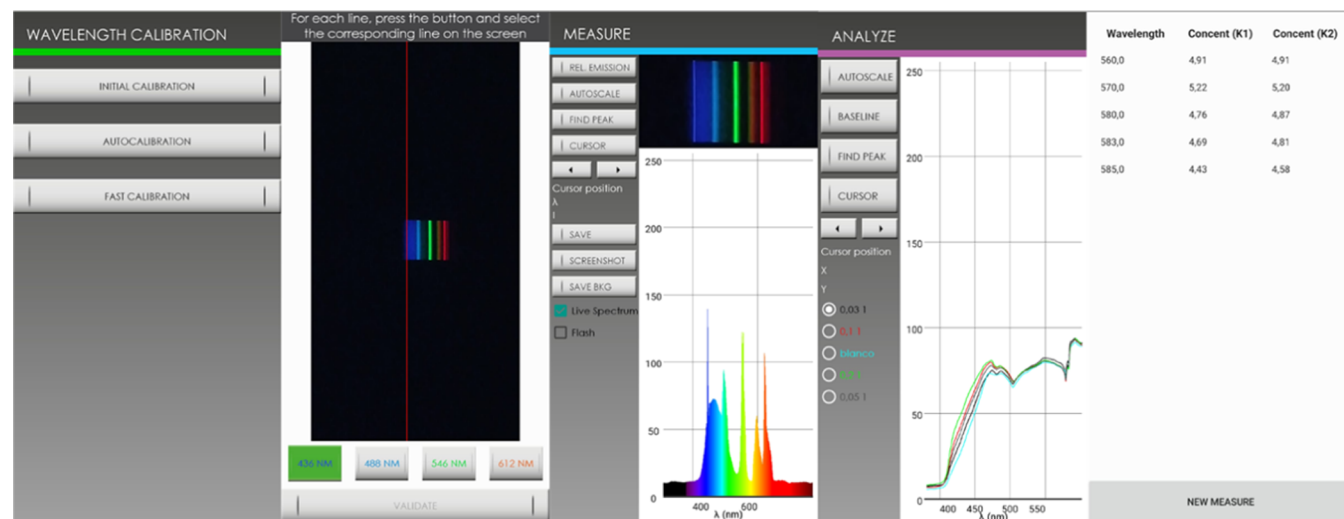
WAVELENGTH CALIBRATION

INITIAL CALIBRATION

AUTOCALIBRATION

FAST CALIBRATION

For each line, press the button and select the corresponding line on the screen

436 NM
488 NM
546 NM
612 NM

VALIDATE

MEASURE

REL. EMISSION
AUTOSCALE
FIND PEAK
CURSOR
◀ ▶
Cursor position
λ
I
SAVE
SCREENSHOT
SAVE BKG
Live Spectrum
Flash

250
200
150
100
50
0
400 600
λ (nm)

ANALYZE

AUTOSCALE
BASELINE
FIND PEAK
CURSOR
◀ ▶
Cursor position
X
Y
0,03 1
0,1 1
blanco
0,2 1
0,05 1

250
200
150
100
50
0
400 450 500 550
λ (nm)

| Wavelength | Concent (K1) | Concent (K2) |
|---|---|---|
| 560,0 | 4,91 | 4,91 |
| 570,0 | 5,22 | 5,20 |
| 580,0 | 4,76 | 4,87 |
| 583,0 | 4,69 | 4,81 |
| 585,0 | 4,43 | 4,58 |

NEW MEASURE